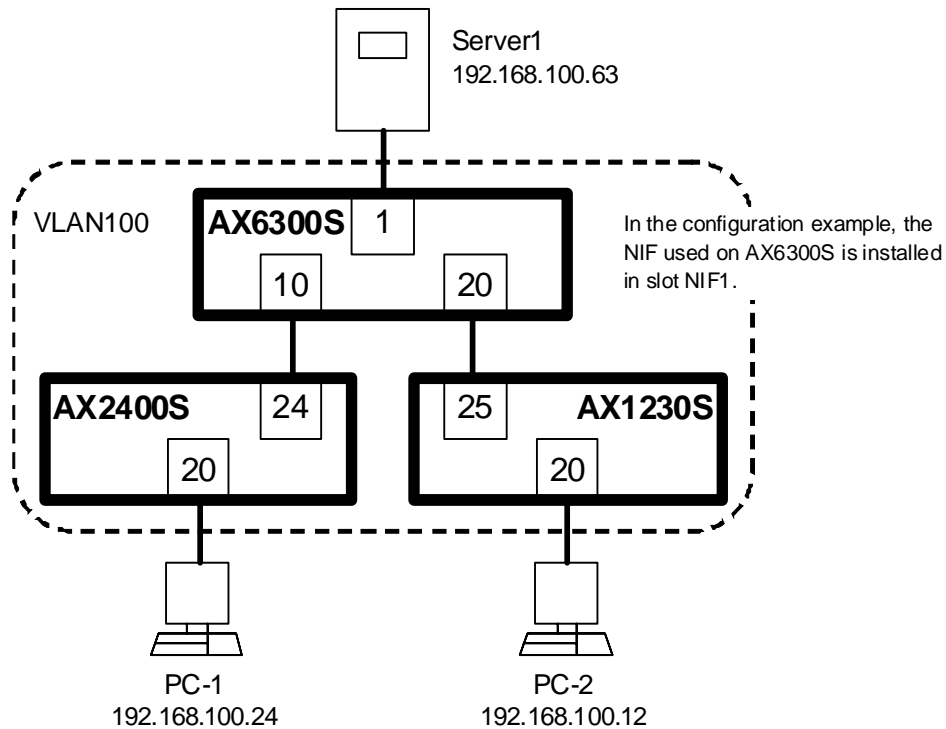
Server1
192.168.100.63

VLAN100

AX6300S

1

10

20

In the configuration example, the NIF used on AX6300S is installed in slot NIF1.

AX2400S

24

20

25

AX1230S

20

PC-1
192.168.100.24

PC-2
192.168.100.12